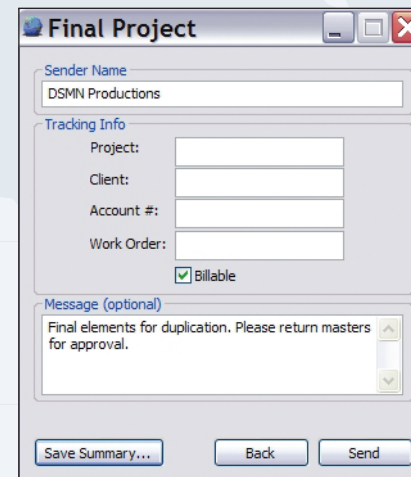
Final Project

Sender Name
DSMN Productions

Tracking Info
Project:
Client:
Account #:
Work Order:
Billable

Message (optional)
Final elements for duplication. Please return masters for approval.

Save Summary...
Back
Send